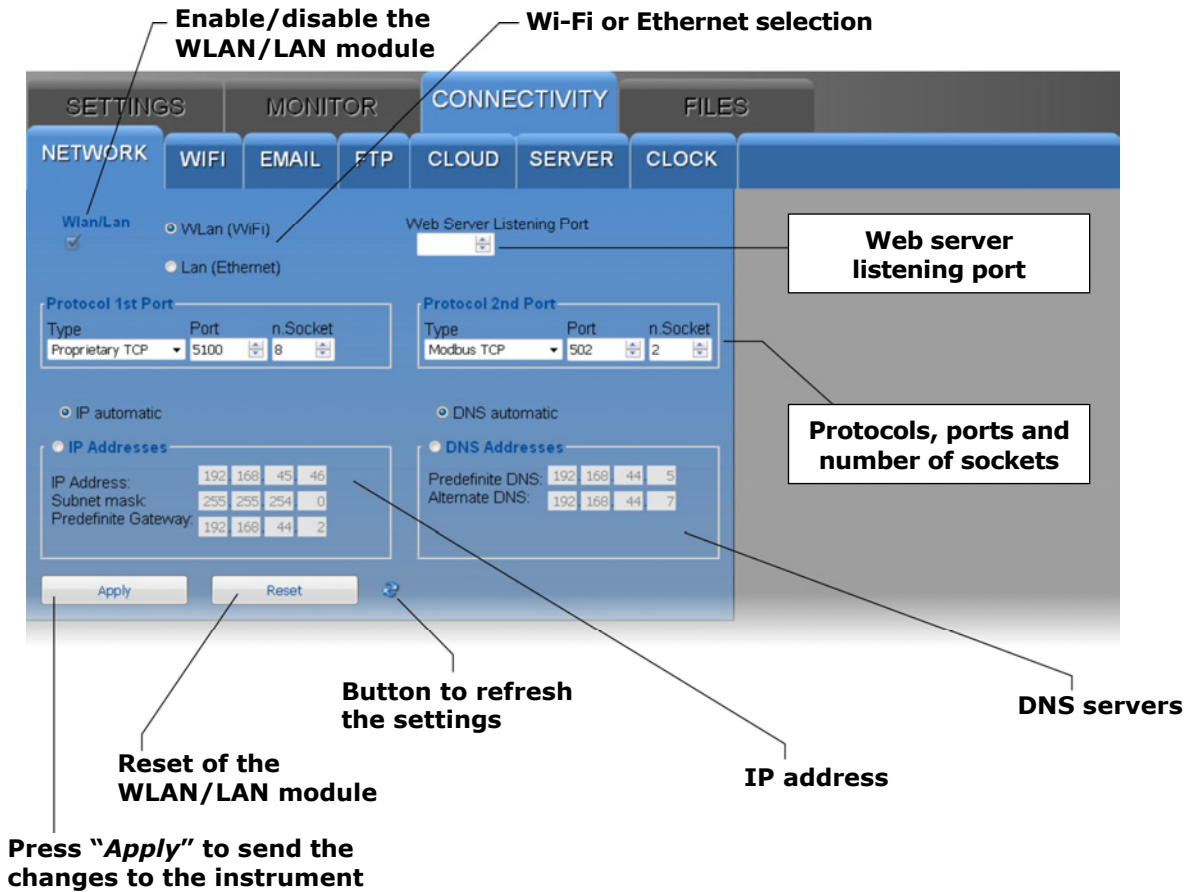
Enable/disable the WLAN/LAN module

Wi-Fi or Ethernet selection

SETTINGS MONITOR CONNECTIVITY FILES

NETWORK WIFI EMAIL FTP CLOUD SERVER CLOCK

Wlan/Lan

WLan (WiFi)

Lan (Ethernet)

Web Server Listening Port

Web server listening port

Protocol 1st Port

| Type | Port | n.Socket |
|---|---|---|
| Proprietary TCP | 5100 | 8 |

Protocol 2nd Port

| Type | Port | n.Socket |
|---|---|---|
| Modbus TCP | 502 | 2 |

IP automatic

DNS automatic

Protocols, ports and number of sockets

IP Addresses

IP Address: 192 168 45 46
Subnet mask: 255 255 254 0
Predefinite Gateway: 192 168 44 2

DNS Addresses

Predefinite DNS: 192 168 44 5
Alternate DNS: 192 168 44 7

Apply

Reset

Button to refresh the settings

DNS servers

Reset of the WLAN/LAN module

IP address

Press "*Apply*" to send the changes to the instrument